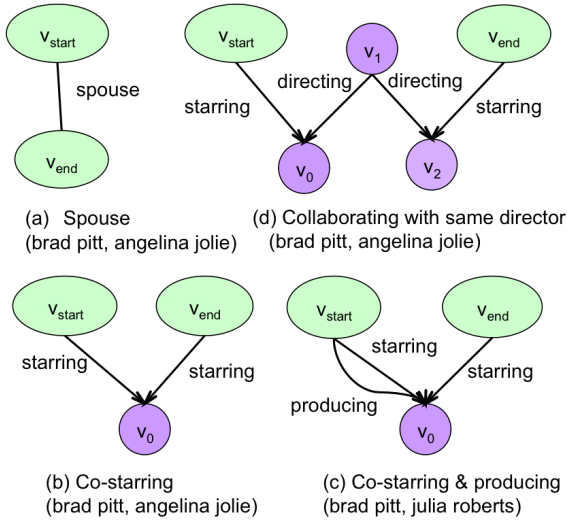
$v_{start}$

spouse

$v_{end}$

(a) Spouse
(brad pitt, angelina jolie)

$v_{start}$

$v_1$

$v_{end}$

directing

directing

starring

starring

$v_0$

$v_2$

(d) Collaborating with same director
(brad pitt, angelina jolie)

$v_{start}$

$v_{end}$

starring

starring

$v_0$

(b) Co-starring
(brad pitt, angelina jolie)

$v_{start}$

$v_{end}$

starring

starring

producing

$v_0$

(c) Co-starring & producing
(brad pitt, julia roberts)